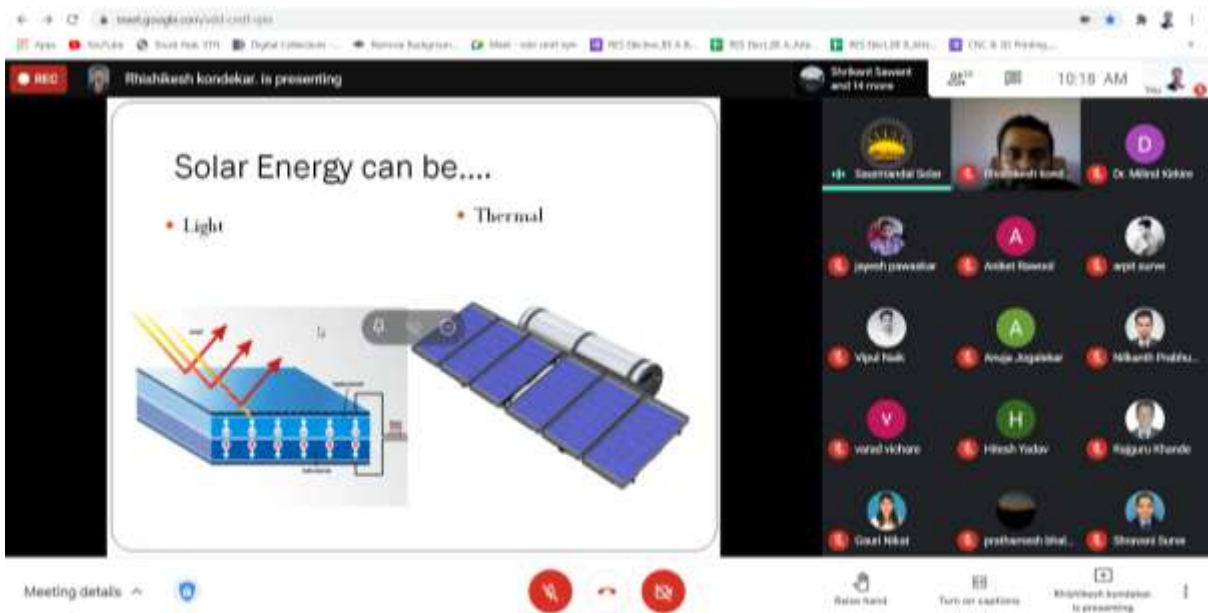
meet.google.com/xdd-cmff-xpn

Apps YouTube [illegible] Digital Collection Remove Background Meet - xdd-cmff-xpn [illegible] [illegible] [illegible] CNC & 3D Printing

REC Rhishikesh kondekar. is presenting

Shrikant Sawant and 14 more

10:18 AM

You

Solar Energy can be....

• Light

• Thermal

Saurmandal Solar

Rhishikesh kond...

D

Dr. Milind Kirkire

jayesh pawaskar

A

Aniket Rawool

arpit surve

Vipul Naik

A

Anuja Jogalekar

Nilkanth Prabhu...

V

vared vichare

H

Hitesh Yadav

Rajguru Khande

Gauri Nikat

prathamesh bhat...

Shravani Surve

Meeting details

Raise hand

Turn on captions

Rhishikesh kondekar is presenting